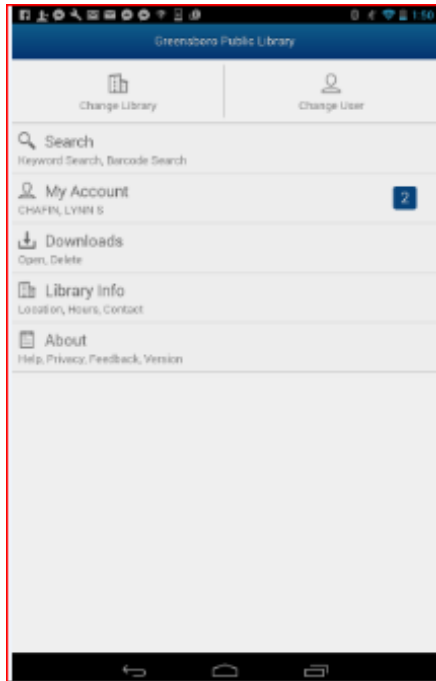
1:50

Greensboro Public Library

Change Library

Change User

Search
Keyword Search, Barcode Search

My Account
CHAFIN, LYNN S

2

Downloads
Open, Delete

Library Info
Location, Hours, Contact

About
Help, Privacy, Feedback, Version